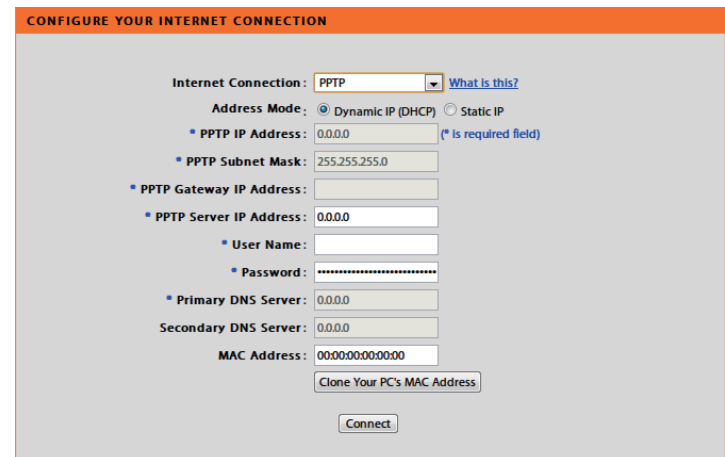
CONFIGURE YOUR INTERNET CONNECTION

Internet Connection : PPTP What is this?

Address Mode : Dynamic IP (DHCP) Static IP

* PPTP IP Address : 0.0.0.0 (* is required field)

* PPTP Subnet Mask : 255.255.255.0

* PPTP Gateway IP Address :

* PPTP Server IP Address : 0.0.0.0

* User Name :

* Password : •••••••••••••••••••••••••••••

* Primary DNS Server : 0.0.0.0

Secondary DNS Server : 0.0.0.0

MAC Address : 00:00:00:00:00:00

Clone Your PC's MAC Address

Connect